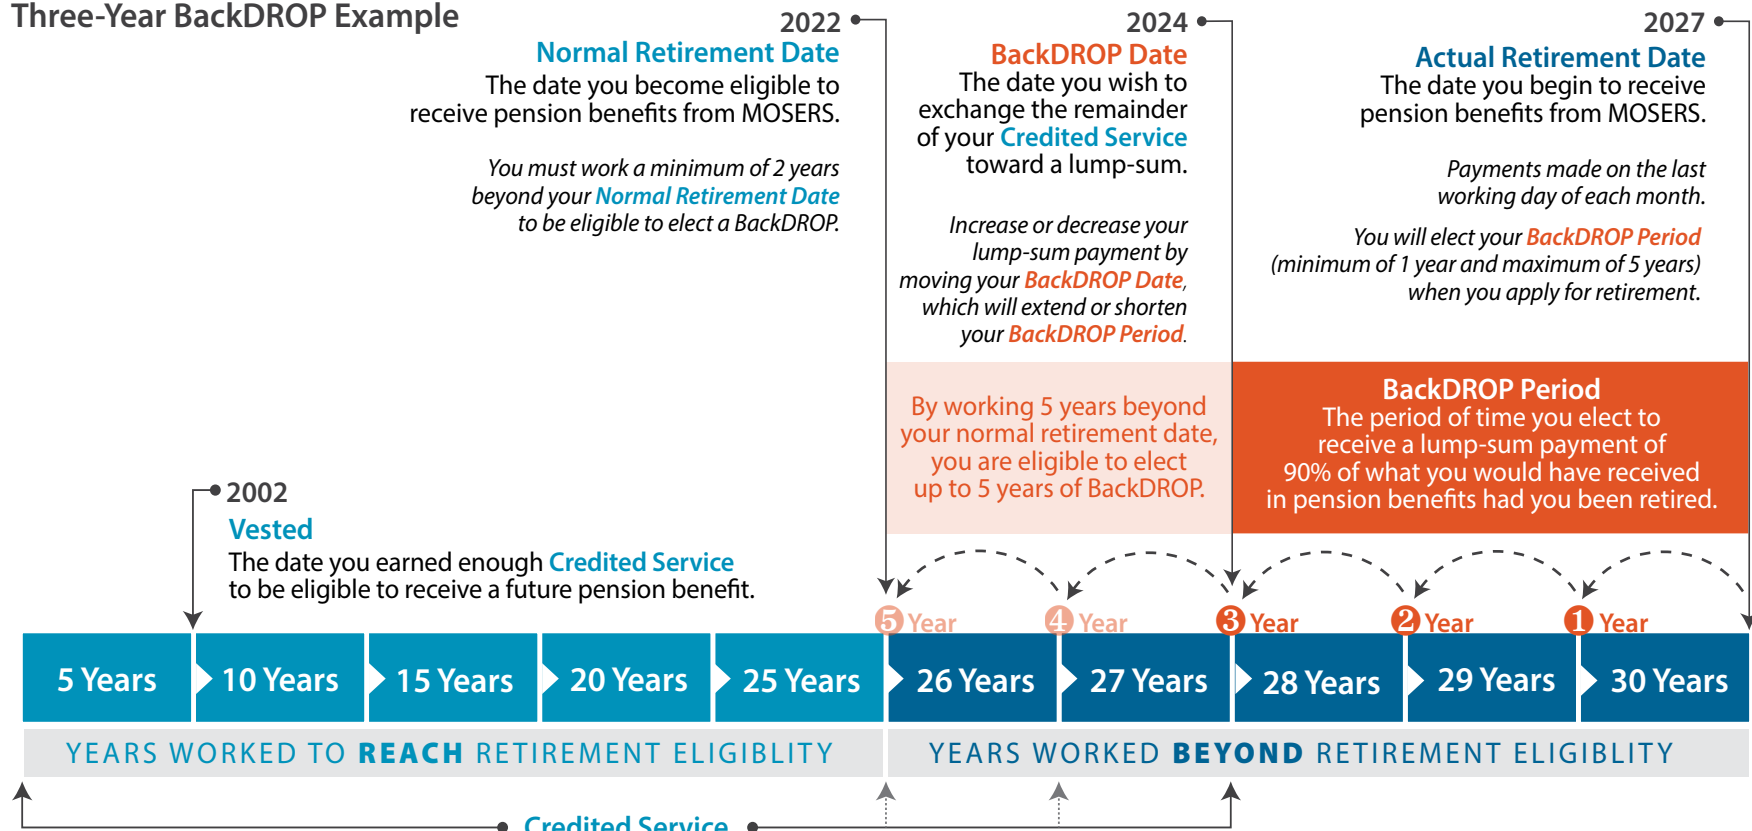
Three-Year BackDROP Example

2022
Normal Retirement Date
The date you become eligible to receive pension benefits from MOSERS.

You must work a minimum of 2 years beyond your Normal Retirement Date to be eligible to elect a BackDROP.

2024
BackDROP Date
The date you wish to exchange the remainder of your Credited Service toward a lump-sum.

Increase or decrease your lump-sum payment by moving your BackDROP Date, which will extend or shorten your BackDROP Period.

2027
Actual Retirement Date
The date you begin to receive pension benefits from MOSERS.

Payments made on the last working day of each month.

You will elect your BackDROP Period (minimum of 1 year and maximum of 5 years) when you apply for retirement.

By working 5 years beyond your normal retirement date, you are eligible to elect up to 5 years of BackDROP.

BackDROP Period
The period of time you elect to receive a lump-sum payment of 90% of what you would have received in pension benefits had you been retired.

2002
Vested
The date you earned enough Credited Service to be eligible to receive a future pension benefit.

5 Year 4 Year 3 Year 2 Year 1 Year

| 5 Years | 10 Years | 15 Years | 20 Years | 25 Years | 26 Years | 27 Years | 28 Years | 29 Years | 30 Years |

YEARS WORKED TO REACH RETIREMENT ELIGIBLITY
YEARS WORKED BEYOND RETIREMENT ELIGIBLITY

Credited Service